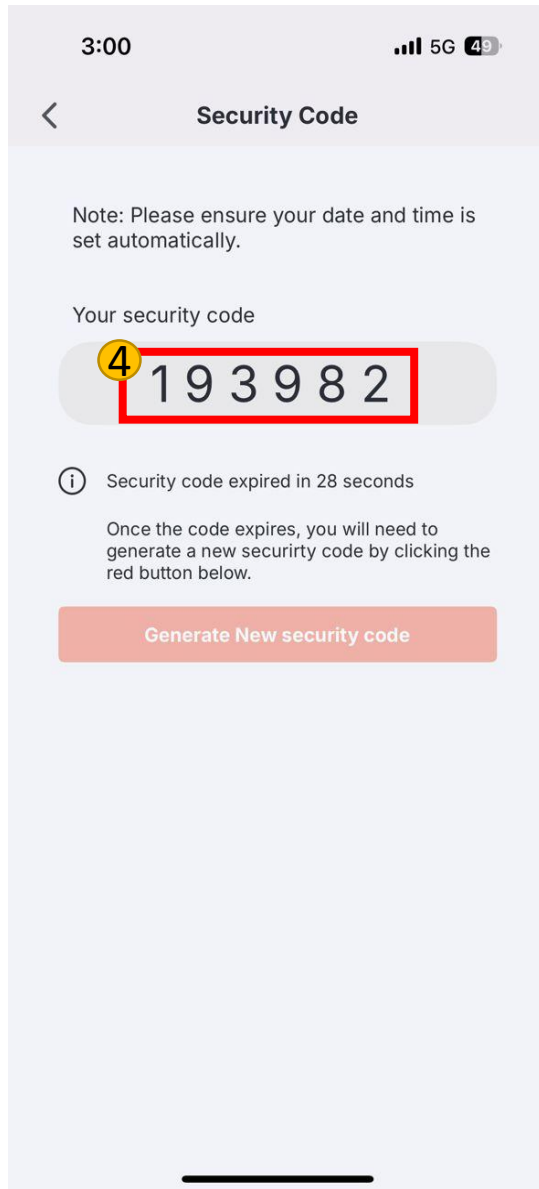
3:00

5G 49

Security Code

Note: Please ensure your date and time is set automatically.

Your security code

4

1 9 3 9 8 2

Security code expired in 28 seconds

Once the code expires, you will need to generate a new securirty code by clicking the red button below.

Generate New security code